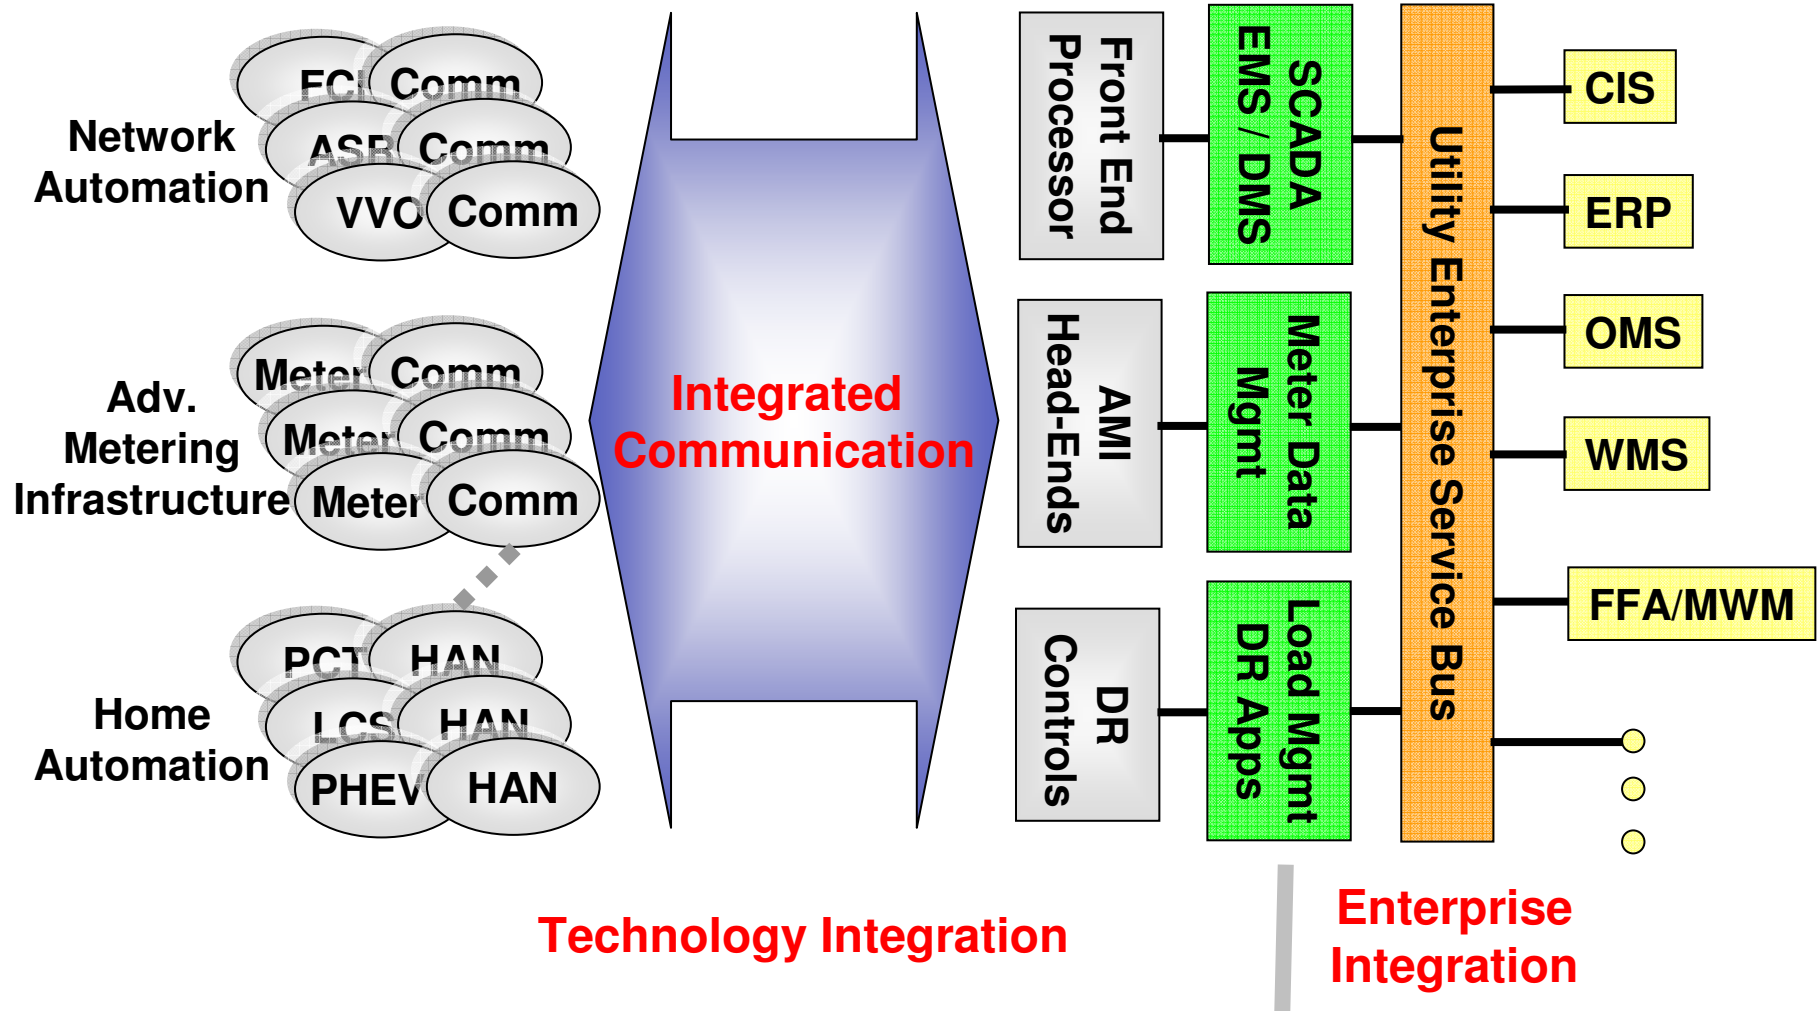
Network Automation

FCI Comm
ASR Comm
VVC Comm

Adv. Metering Infrastructure

Meter Comm
Meter Comm
Meter Comm

Home Automation

PCT HAN
LCS HAN
PHEV HAN

Integrated Communication

Front End Processor

AMI Head-Ends

DR Controls

SCADA EMS / DMS

Meter Data Mgmt

Load Mgmt DR Apps

Utility Enterprise Service Bus

CIS

ERP

OMS

WMS

FFA/MWM

Technology Integration

Enterprise Integration